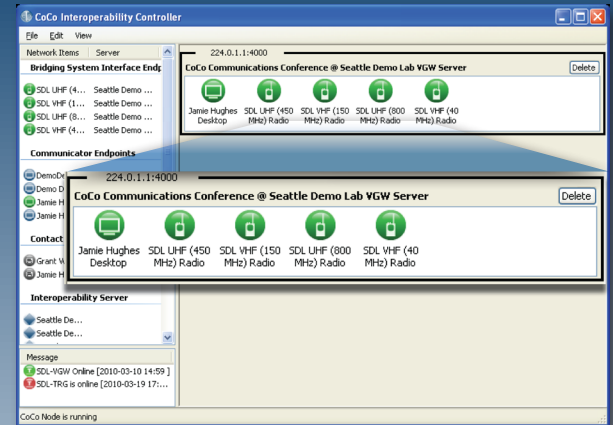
CoCo Interoperability Controller

File Edit View

Network Items | Server

Bridging System Interface Endp

SDL UHF (4... Seattle Demo ...
SDL VHF (1... Seattle Demo ...
SDL UHF (8... Seattle Demo ...
SDL VHF (4... Seattle Demo ...

Communicator Endpoints

DemoDe
Demo D
Jamie H
Jamie H

Contact

Grant W
Jamie H

Interoperability Server

Seattle De...
Seattle De...

Message

SDL-VGW Online [2010-03-10 14:59 ]
SDL-TRG is online [2010-03-19 17:...

CoCo Node is running

224.0.1.1:4000

CoCo Communications Conference @ Seattle Demo Lab VGW Server

Delete

Jamie Hughes Desktop
SDL UHF (450 MHz) Radio
SDL VHF (150 MHz) Radio
SDL UHF (800 MHz) Radio
SDL VHF (40 MHz) Radio

224.0.1.1:4000

CoCo Communications Conference @ Seattle Demo Lab VGW Server

Delete

Jamie Hughes Desktop
SDL UHF (450 MHz) Radio
SDL VHF (150 MHz) Radio
SDL UHF (800 MHz) Radio
SDL VHF (40 MHz) Radio